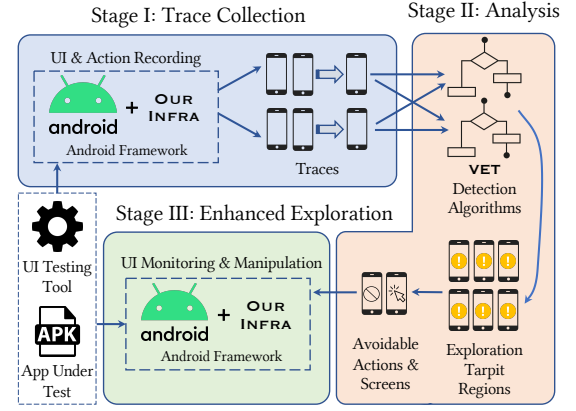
Stage I: Trace Collection

UI & Action Recording

android + OUR INFRA

Android Framework

Traces

Stage II: Analysis

VET Detection Algorithms

Stage III: Enhanced Exploration

UI Monitoring & Manipulation

android + OUR INFRA

Android Framework

UI Testing Tool

APK

App Under Test

Avoidable Actions & Screens

Exploration Tarpit Regions